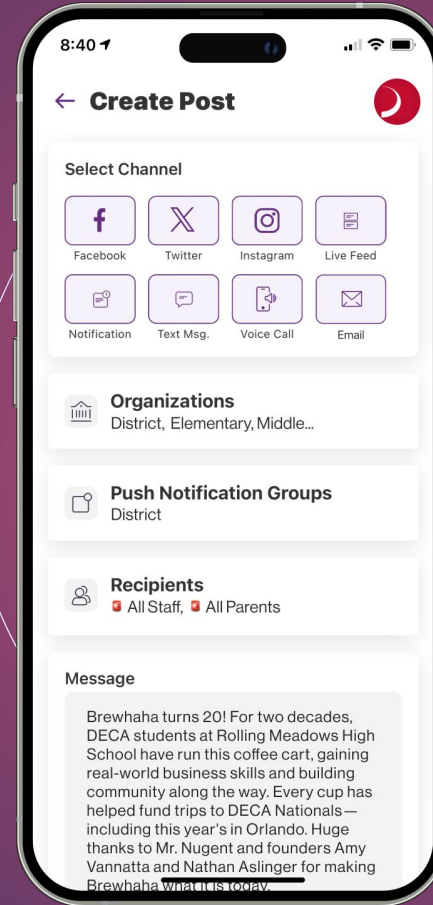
8:40

← Create Post

Select Channel

Facebook

Twitter

Instagram

Live Feed

Notification

Text Msg.

Voice Call

Email

Organizations
District, Elementary, Middle...

Push Notification Groups
District

Recipients
All Staff, All Parents

Message

Brewhaha turns 20! For two decades, DECA students at Rolling Meadows High School have run this coffee cart, gaining real-world business skills and building community along the way. Every cup has helped fund trips to DECA Nationals—including this year's in Orlando. Huge thanks to Mr. Nugent and founders Amy Vannatta and Nathan Aslinger for making Brewhaha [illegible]